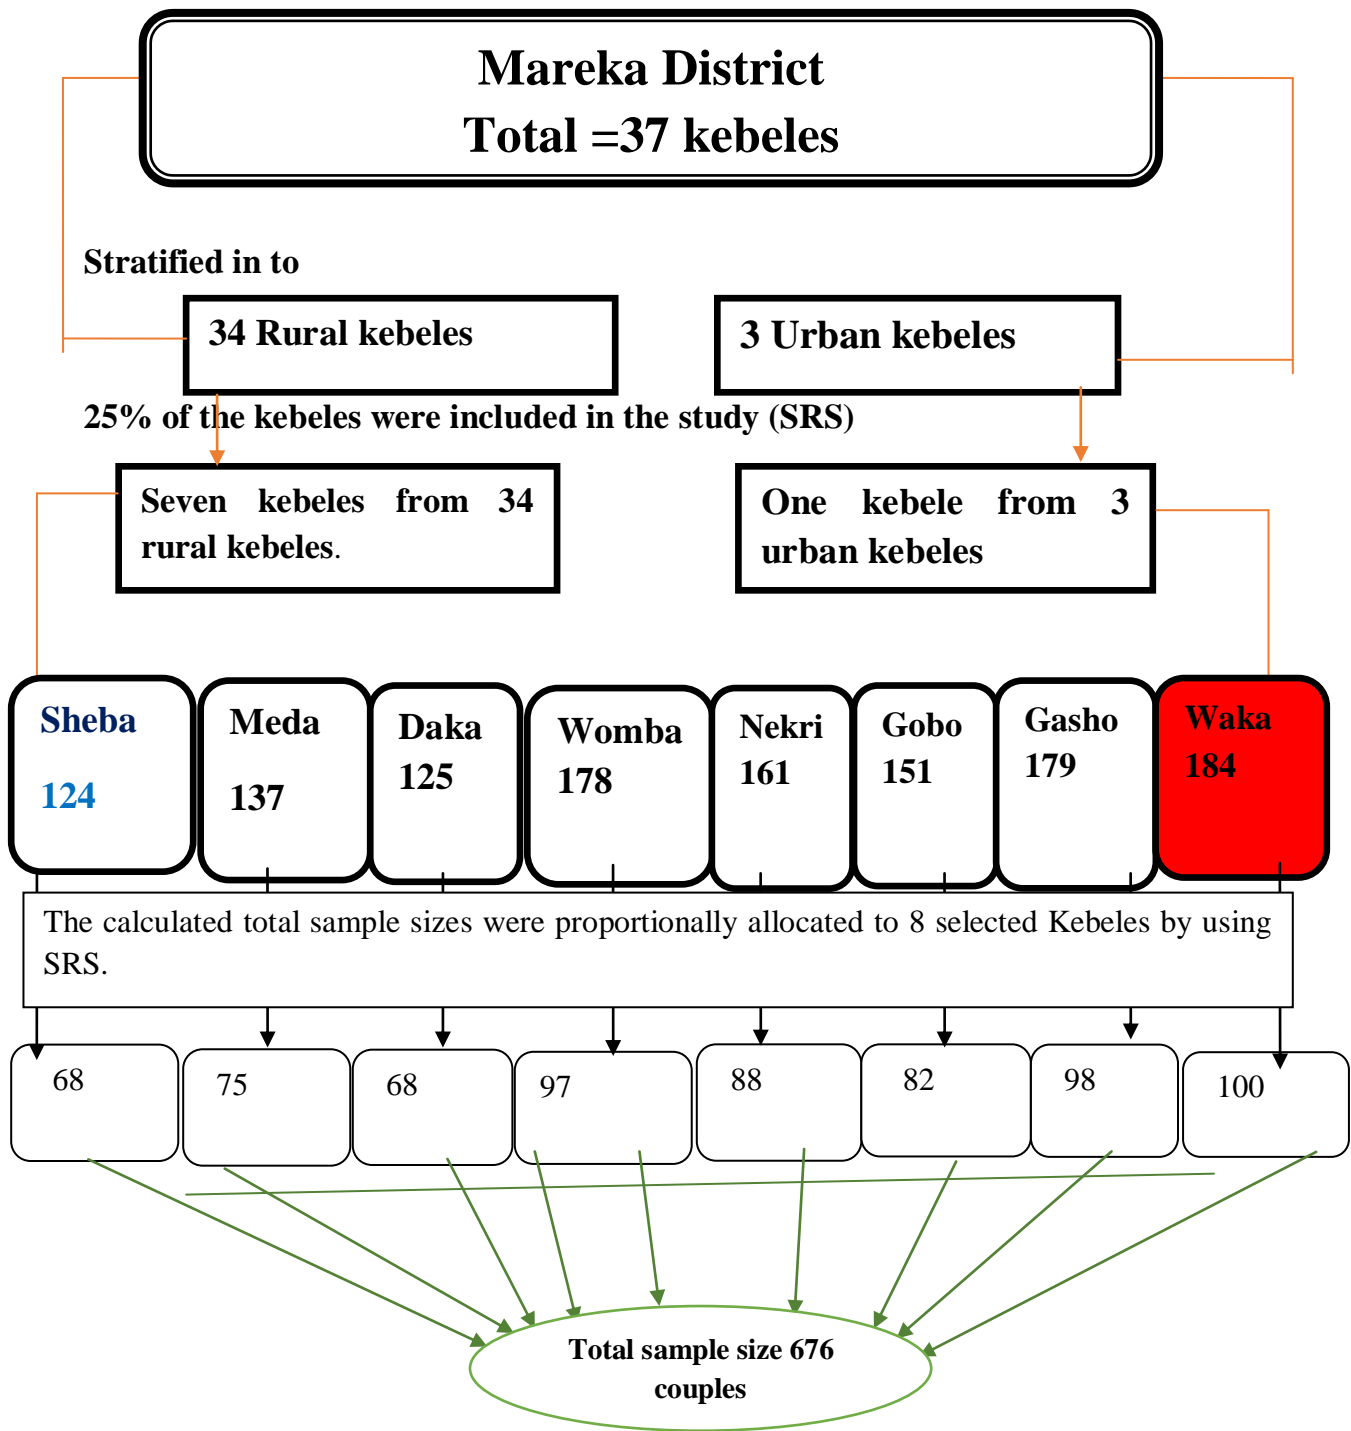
Mareka District
Total =37 kebeles

Stratified in to

34 Rural kebeles

3 Urban kebeles

25% of the kebeles were included in the study (SRS)

Seven kebeles from 34 rural kebeles.

One kebele from 3 urban kebeles

Sheba 124

Meda 137

Daka 125

Womba 178

Nekri 161

Gobo 151

Gasho 179

Waka 184

The calculated total sample sizes were proportionally allocated to 8 selected Kebeles by using SRS.

68

75

68

97

88

82

98

100

Total sample size 676 couples